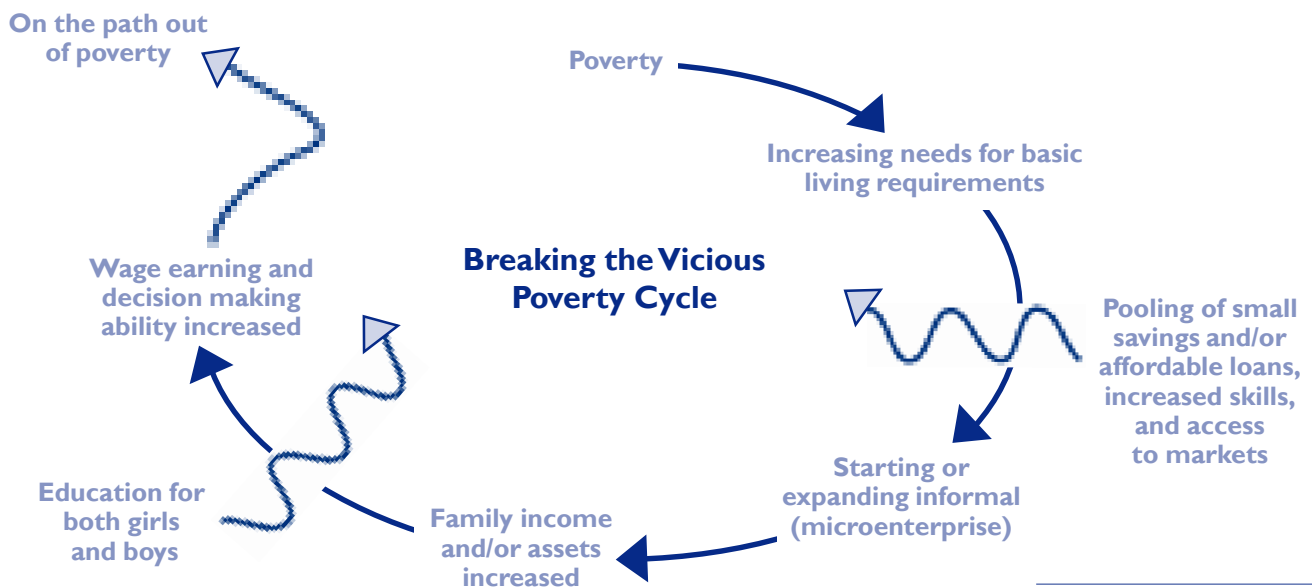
On the path out of poverty

Poverty

Increasing needs for basic living requirements

Breaking the Vicious Poverty Cycle

Wage earning and decision making ability increased

Pooling of small savings and/or affordable loans, increased skills, and access to markets

Starting or expanding informal (microenterprise)

Education for both girls and boys

Family income and/or assets increased